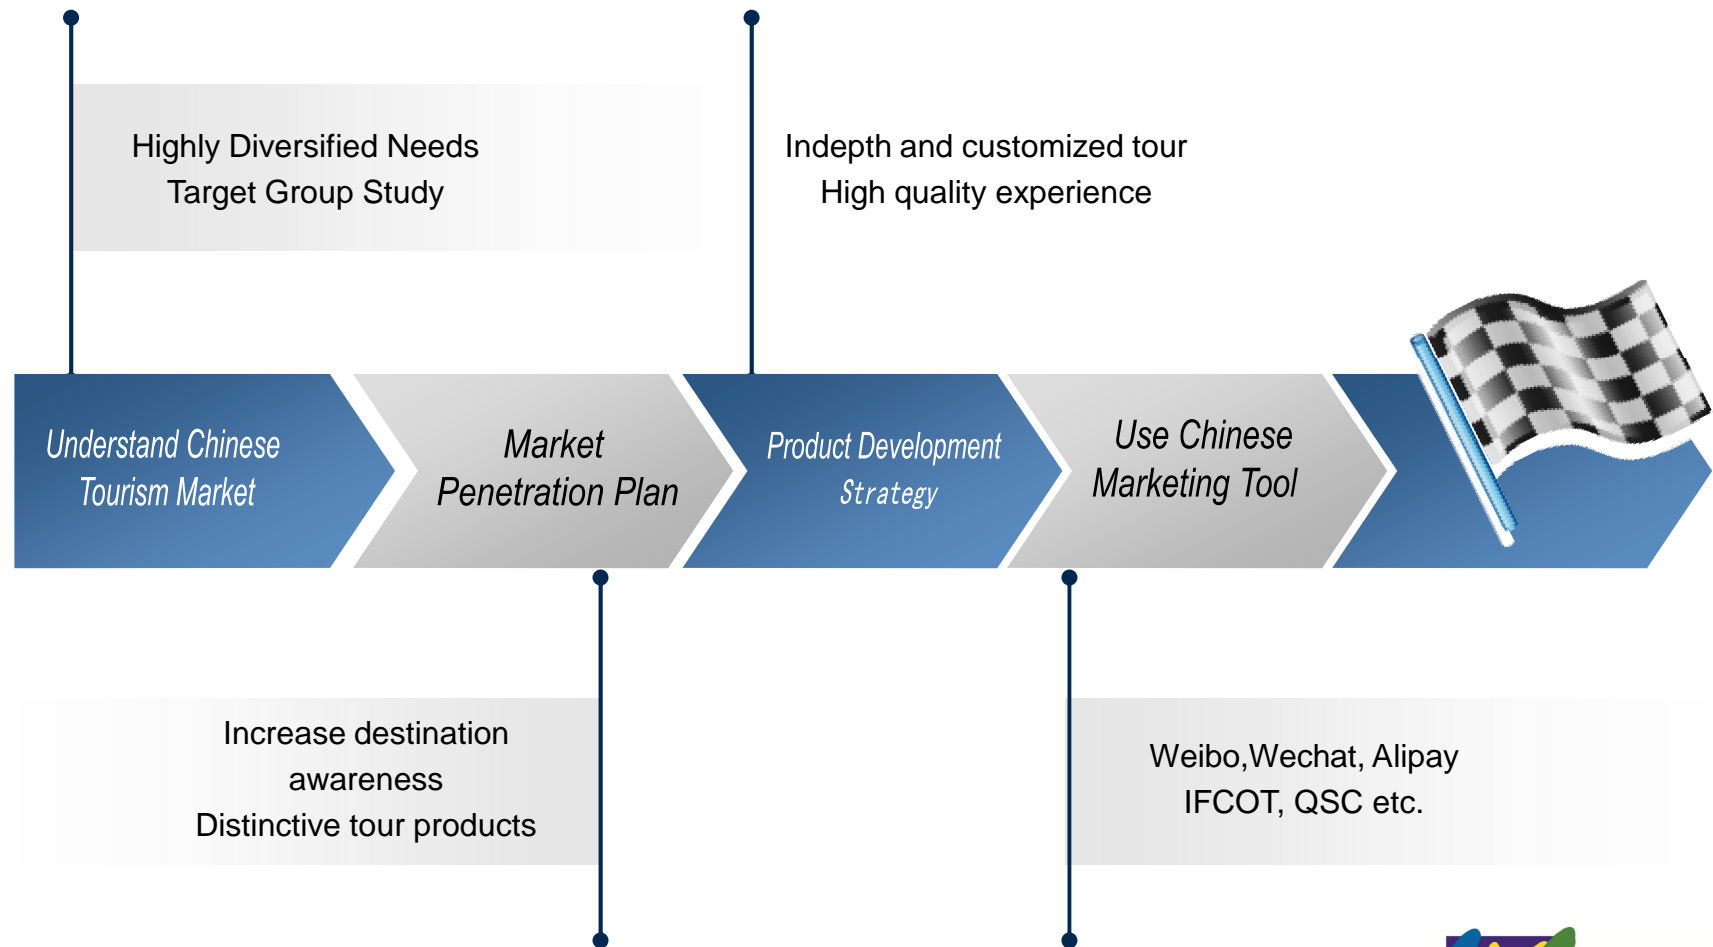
Highly Diversified Needs
Target Group Study

Indepth and customized tour
High quality experience

Understand Chinese Tourism Market

Market Penetration Plan

Product Development Strategy

Use Chinese Marketing Tool

Increase destination awareness
Distinctive tour products

Weibo,Wechat, Alipay
IFCOT, QSC etc.